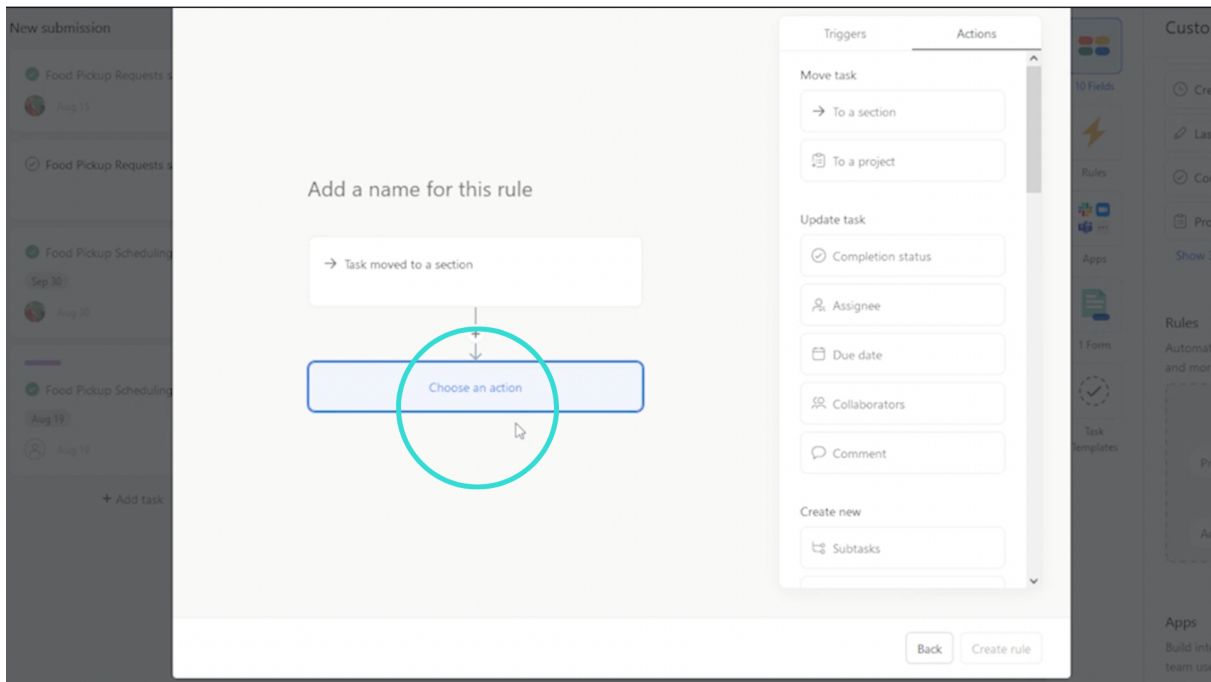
New submission

Food Pickup Requests s

Aug 15

Food Pickup Requests s

Food Pickup Scheduling

Sep 30

Aug 30

Food Pickup Scheduling

Aug 19

Aug 19

+ Add task

Add a name for this rule

→ Task moved to a section

+

Choose an action

Triggers

Actions

Move task

→ To a section

To a project

Update task

Completion status

Assignee

Due date

Collaborators

Comment

Create new

Subtasks

Back

Create rule

10 Fields

Rules

Apps

1 Form

Task Templates

Custo

Cre

Las

Co

Pro

Show

Rules

Automat and mor

Pr

A

Apps

Build int team us